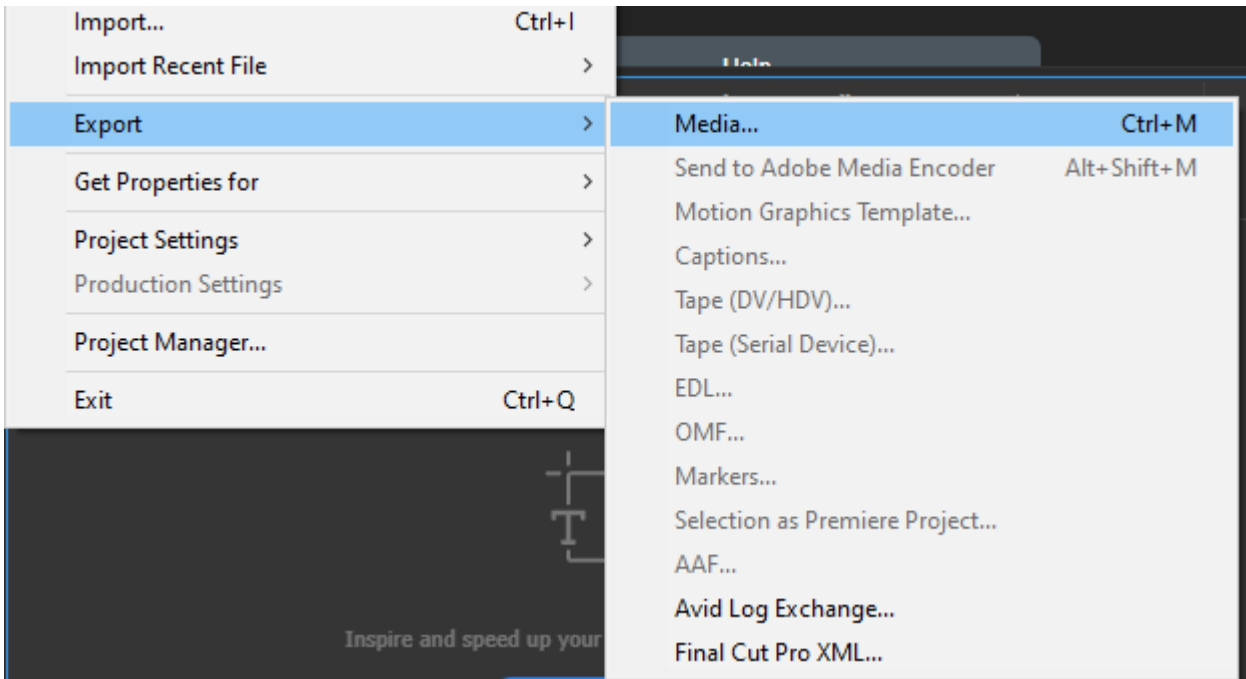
Import... Ctrl+I
Import Recent File >
Help
Export >
Get Properties for >
Project Settings >
Production Settings >
Project Manager...
Exit Ctrl+Q

Media... Ctrl+M
Send to Adobe Media Encoder Alt+Shift+M
Motion Graphics Template...
Captions...
Tape (DV/HDV)...
Tape (Serial Device)...
EDL...
OMF...
Markers...
Selection as Premiere Project...
AAF...
Avid Log Exchange...
Final Cut Pro XML...

Inspire and speed up your